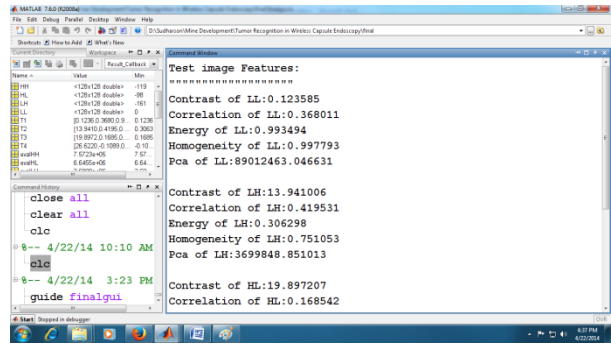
MATLAB 7.6.0 (R2008a)

File Edit Debug Parallel Desktop Window Help

D:\Sudharsan\Mine Development\Tumor Recognition in Wireless Capsule Endoscopy\final

Shortcuts How to Add What's New

Current Directory Workspace

Result_Callback

| Name | Value | Min |
|---|---|---|
| HH | <128x128 double> | -119 |
| HL | <128x128 double> | -98 |
| LH | <128x128 double> | -161 |
| LL | <128x128 double> | 0 |
| T1 | [0.1236 0.3680 0.9... | 0.1236 |
| T2 | [13.9410 0.4195 0.... | 0.3063 |
| T3 | [19.8972 0.1685 0.... | 0.1685 |
| T4 | [26.6220 -0.1089 0.... | -0.10... |
| avalHH | 7.6723e+06 | 7.67... |
| avalHL | 6.6455e+06 | 6.64... |

Command History

close all
clear all
clc
%-- 4/22/14 10:10 AM
clc
%-- 4/22/14 3:23 PM
guide finalgui

Command Window

Test image Features:
""""""""""""""""""""
Contrast of LL:0.123585
Correlation of LL:0.368011
Energy of LL:0.993494
Homogeneity of LL:0.997793
Pca of LL:89012463.046631

Contrast of LH:13.941006
Correlation of LH:0.419531
Energy of LH:0.306298
Homogeneity of LH:0.751053
Pca of LH:3699848.851013

Contrast of HL:19.897207
Correlation of HL:0.168542

Start Stopped in debugger

OVR

4:37 PM
4/22/2014